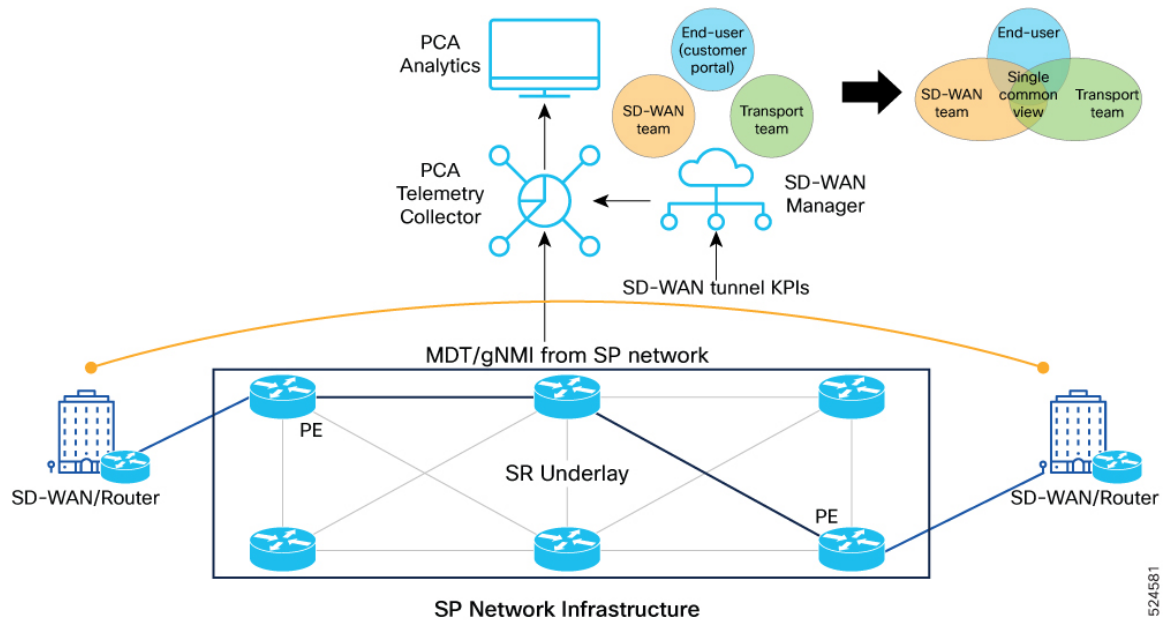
PCA Analytics

End-user (customer portal)

SD-WAN team

Transport team

End-user

SD-WAN team

Single common view

Transport team

PCA Telemetry Collector

SD-WAN Manager

SD-WAN tunnel KPIs

MDT/gNMI from SP network

PE

SR Underlay

PE

SD-WAN/Router

SD-WAN/Router

SP Network Infrastructure

524581